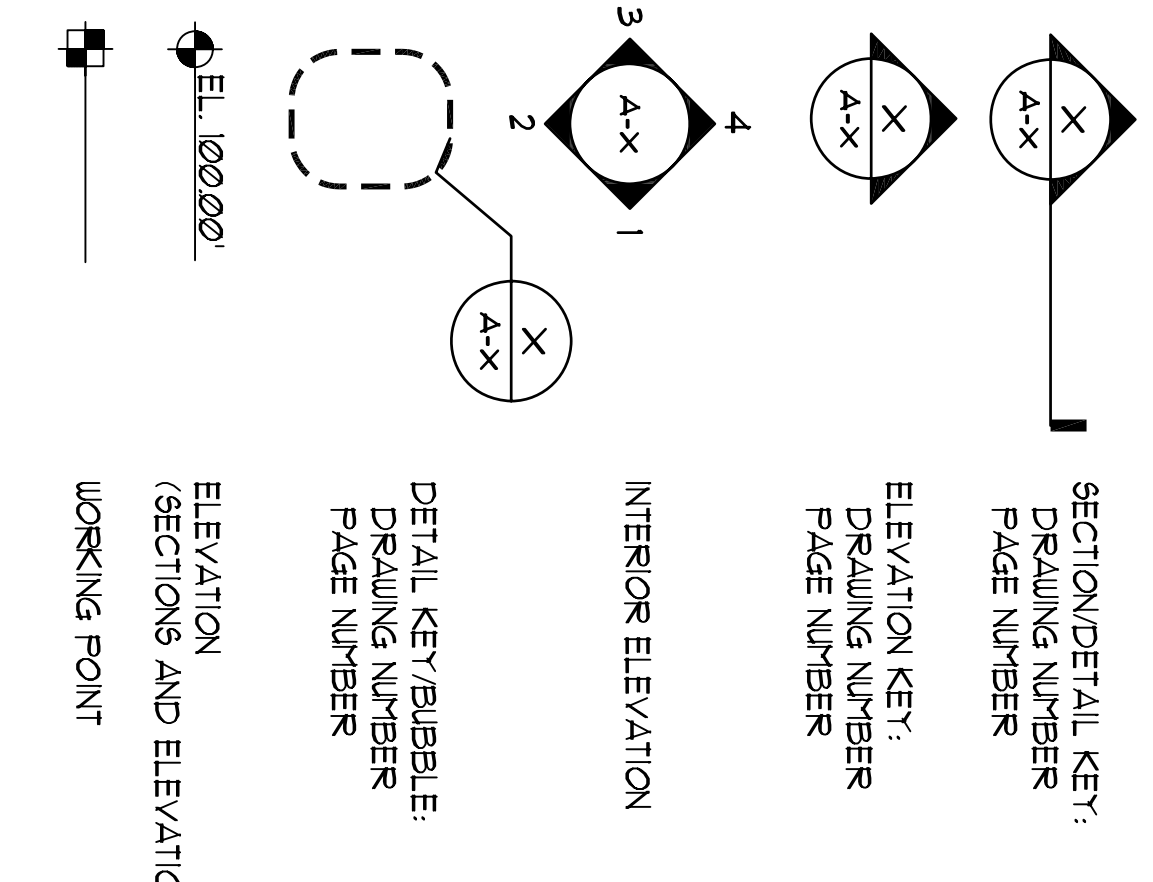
X
A-X

SECTION/DETAIL KEY:
DRAWING NUMBER
PAGE NUMBER

X
A-X

ELEVATION KEY:
DRAWING NUMBER
PAGE NUMBER

3
4
A-X
2
1

INTERIOR ELEVATION

X
A-X

DETAIL KEY/BUBBLE:
DRAWING NUMBER
PAGE NUMBER

EL. 100.00'

ELEVATION
(SECTIONS AND ELEVATIO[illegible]

WORKING POINT